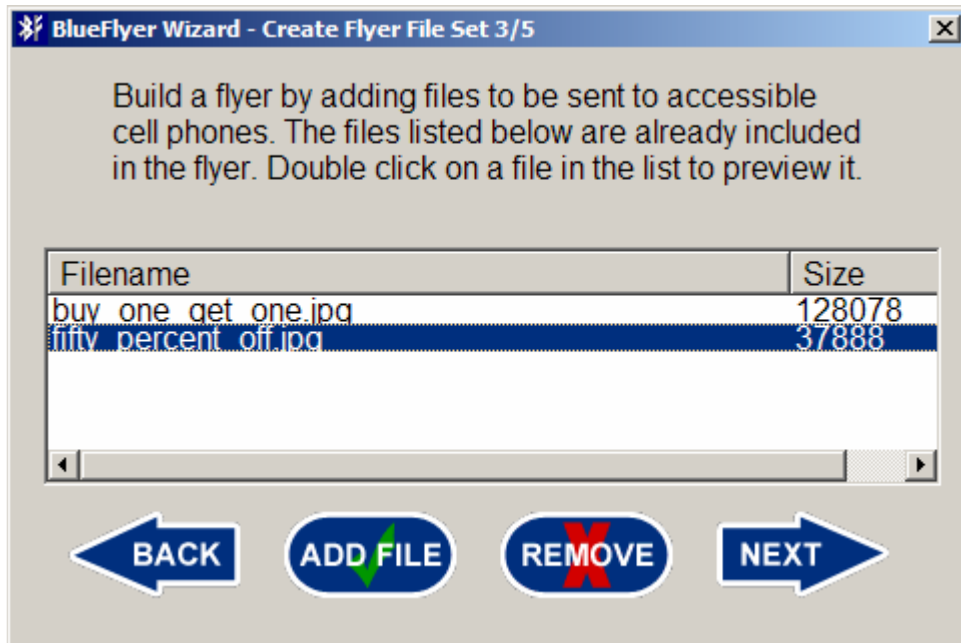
BlueFlyer Wizard - Create Flyer File Set 3/5

Build a flyer by adding files to be sent to accessible cell phones. The files listed below are already included in the flyer. Double click on a file in the list to preview it.

| Filename | Size |
|---|---|
| buy_one_get_one.jpg | 128078 |
| fifty_percent_off.jpg | 37888 |

BACK ADD FILE REMOVE NEXT